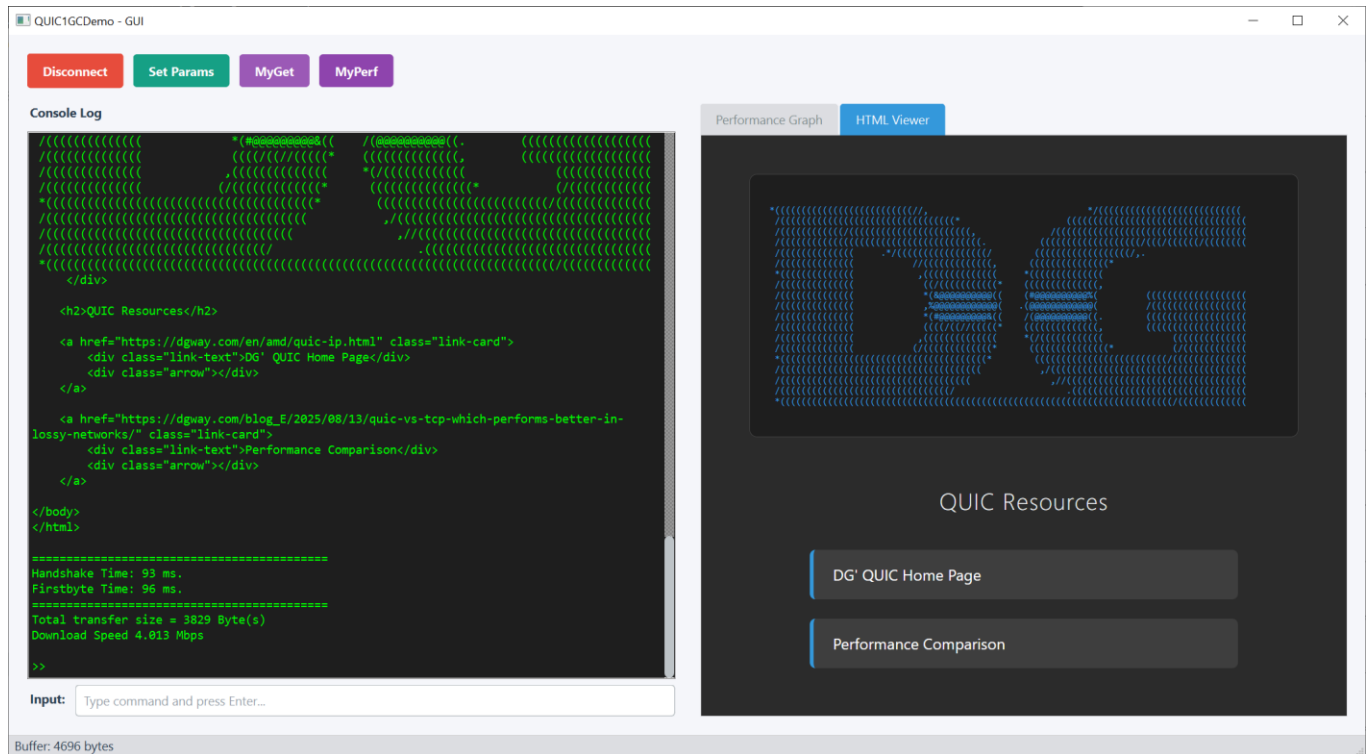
QUIC1GCDemo - GUI

Disconnect Set Params MyGet MyPerf

Console Log

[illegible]

</div>

<h2>QUIC Resources</h2>

<a href="https://dgway.com/en/amd/quic-ip.html" class="link-card">
<div class="link-text">DG' QUIC Home Page</div>
<div class="arrow"></div>
</a>

<a href="https://dgway.com/blog_E/2025/08/13/quic-vs-tcp-which-performs-better-in-lossy-networks/" class="link-card">
<div class="link-text">Performance Comparison</div>
<div class="arrow"></div>
</a>

</body>
</html>

==========================================
Handshake Time: 93 ms.
Firstbyte Time: 96 ms.
==========================================
Total transfer size = 3829 Byte(s)
Download Speed 4.013 Mbps

>>

Input: Type command and press Enter...

Performance Graph HTML Viewer

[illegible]

QUIC Resources

DG' QUIC Home Page

Performance Comparison

Buffer: 4696 bytes